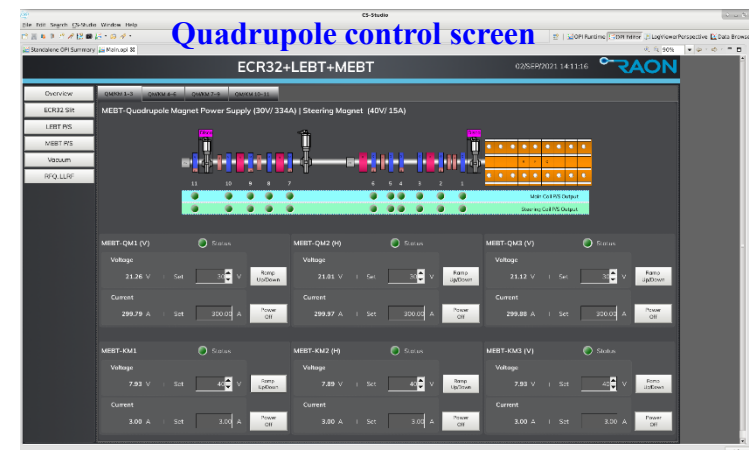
CS-Studio

File Edit Search CS-Studio Window Help

Quadrupole control screen

OPI Runtime

OPI Editor

LogViewer Perspective

Data Browser

Standalone OPI Summary

Main.opi

90%

ECR32+LEBT+MEBT

02/SEP/2021 14:11:16

RAON

Overview

ECR32 Slit

LEBT P/S

MEBT P/S

Vacuum

RFQ_LLRF

QM/KM 1~3

QM/KM 4~6

QM/KM 7~9

QM/KM 10~11

MEBT-Quadrupole Magnet Power Supply (30V/ 334A) | Steering Magnet (40V/ 15A)

11 10 9 8 7 6 5 4 3 2 1

Main Coil P/S Output

Steering Coil P/S Output

MEBT-QM1 (V)

Status

Voltage

21.26 V

Set

30 V

Ramp Up/Down

Current

299.79 A

Set

300.00 A

Power Off

MEBT-QM2 (H)

Status

Voltage

21.01 V

Set

30 V

Ramp Up/Down

Current

299.97 A

Set

300.00 A

Power Off

MEBT-QM3 (V)

Status

Voltage

21.12 V

Set

30 V

Ramp Up/Down

Current

299.88 A

Set

300.00 A

Power Off

MEBT-KM1

Status

Voltage

7.93 V

Set

40 V

Ramp Up/Down

Current

3.00 A

Set

3.00 A

Power Off

MEBT-KM2 (H)

Status

Voltage

7.89 V

Set

40 V

Ramp Up/Down

Current

3.00 A

Set

3.00 A

Power Off

MEBT-KM3 (V)

Status

Voltage

7.93 V

Set

40 V

Ramp Up/Down

Current

3.00 A

Set

3.00 A

Power Off